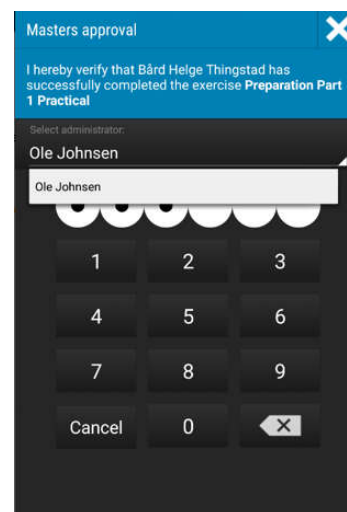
Masters approval

I hereby verify that Bård Helge Thingstad has successfully completed the exercise **Preparation Part 1 Practical**

Select administrator:

Ole Johnsen

Ole Johnsen

1 2 3

4 5 6

7 8 9

Cancel 0